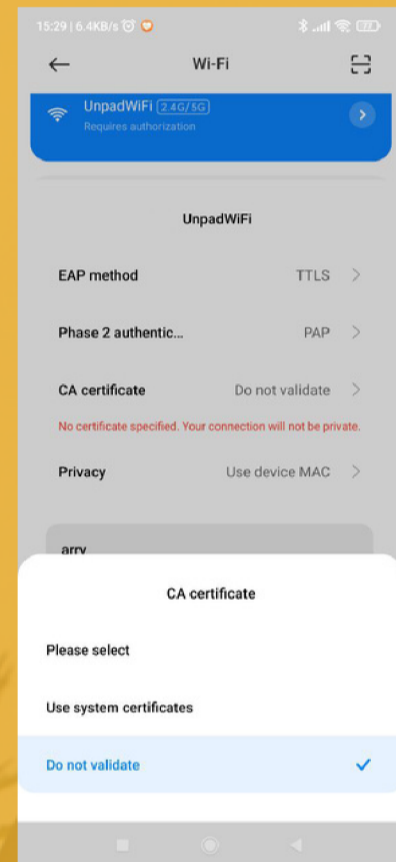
15:29 | 6.4KB/s

Wi-Fi

UnpadWiFi 2.4G/5G
Requires authorization

UnpadWiFi

EAP method TTLS

Phase 2 authentic... PAP

CA certificate Do not validate

No certificate specified. Your connection will not be private.

Privacy Use device MAC

arry

CA certificate

Please select

Use system certificates

Do not validate